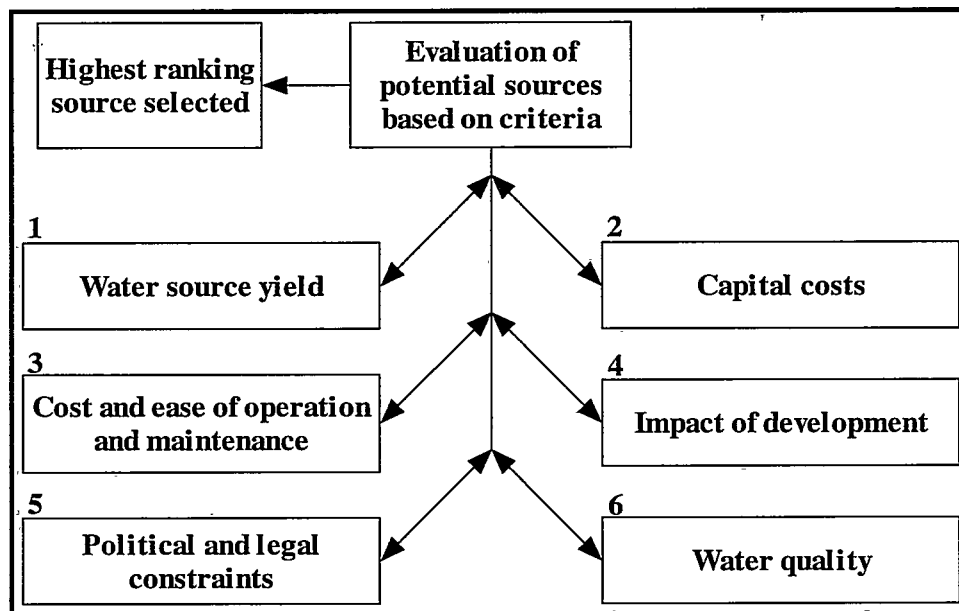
Highest ranking source selected

Evaluation of potential sources based on criteria

1

Water source yield

2

Capital costs

3

Cost and ease of operation and maintenance

4

Impact of development

5

Political and legal constraints

6

Water quality